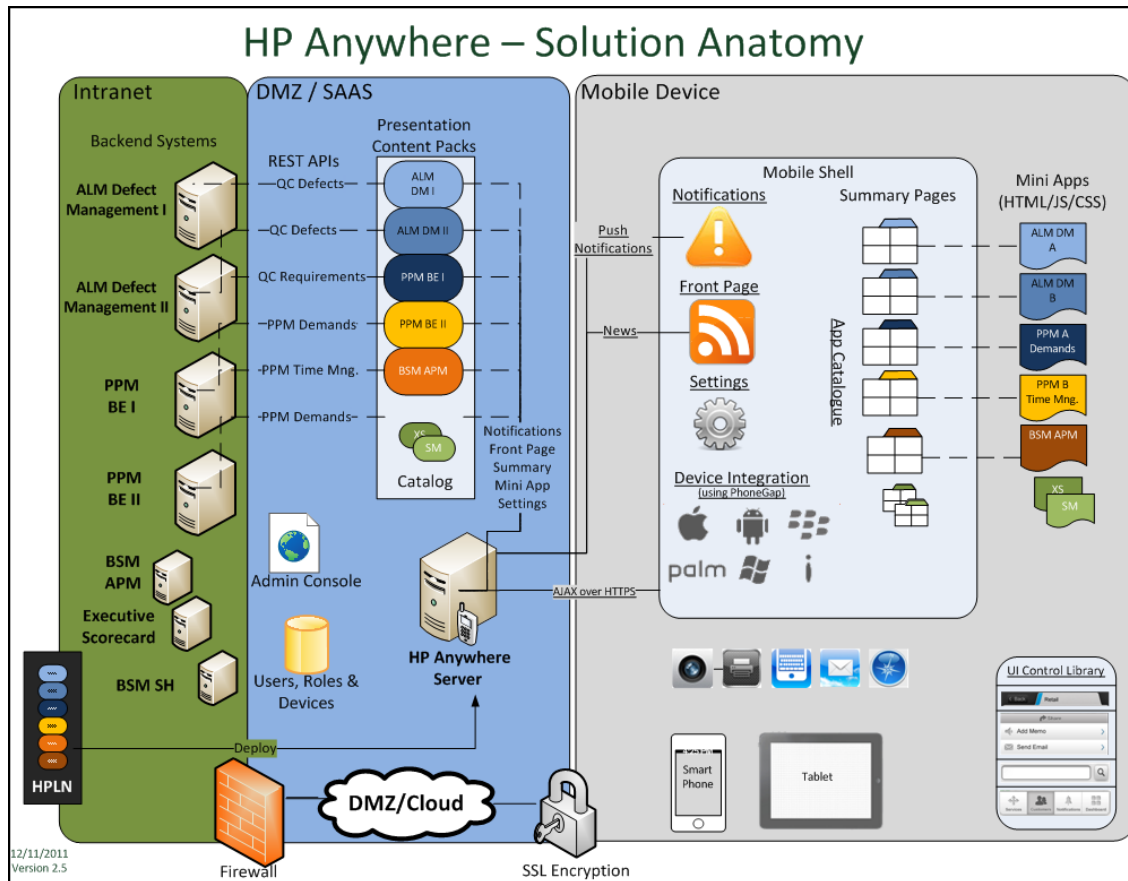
HP Anywhere – Solution Anatomy

Intranet

Backend Systems

ALM Defect Management I

ALM Defect Management II

PPM BE I

PPM BE II

BSM APM

Executive Scorecard

BSM SH

HPLN

DMZ / SAAS

REST APIs

QC Defects

QC Defects

QC Requirements

PPM Demands

PPM Time Mng.

PPM Demands

Presentation Content Packs

ALM DM I

ALM DM II

PPM BE I

PPM BE II

BSM APM

XS

SM

Catalog

Notifications
Front Page
Summary
Mini App
Settings

Admin Console

Users, Roles & Devices

HP Anywhere Server

Deploy

Firewall

DMZ/Cloud

SSL Encryption

Mobile Device

Push Notifications

News

AJAX over HTTPS

Mobile Shell

Notifications

Front Page

Settings

Device Integration
(using PhoneGap)

palm

Summary Pages

App Catalogue

Mini Apps (HTML/JS/CSS)

ALM DM A

ALM DM B

PPM A Demands

PPM B Time Mng.

BSM APM

XS

SM

Smart Phone

Tablet

UI Control Library

Back

Retail

Share

Add Memo

Send Email

12/11/2011
Version 2.5